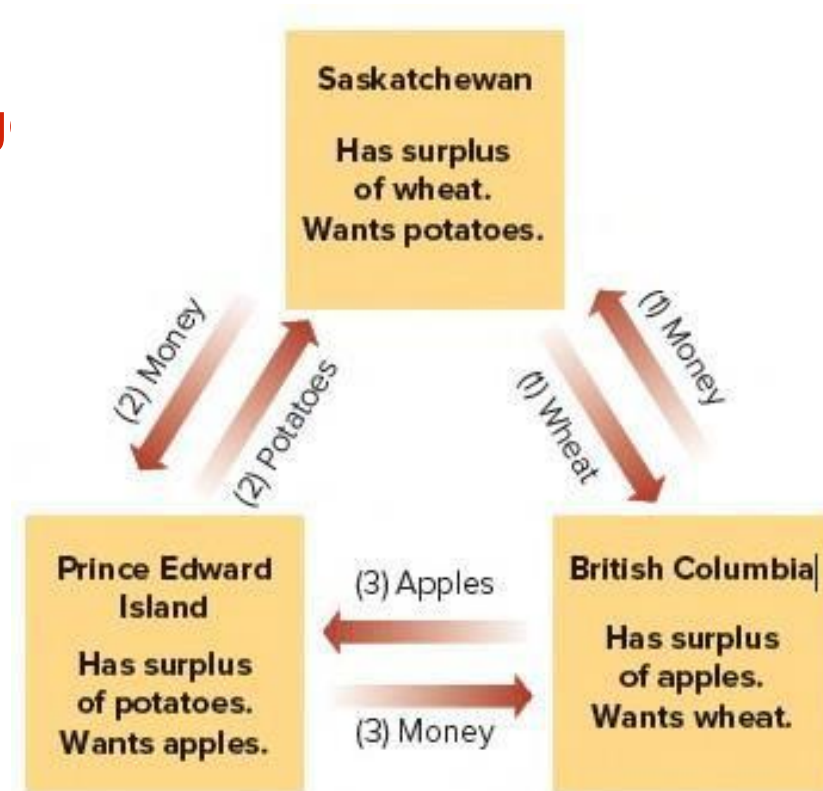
Saskatchewan

Has surplus of wheat. Wants potatoes.

(2) Money

(2) Potatoes

(1) Wheat

(1) Money

Prince Edward Island

Has surplus of potatoes. Wants apples.

(3) Apples

(3) Money

British Columbia

Has surplus of apples. Wants wheat.